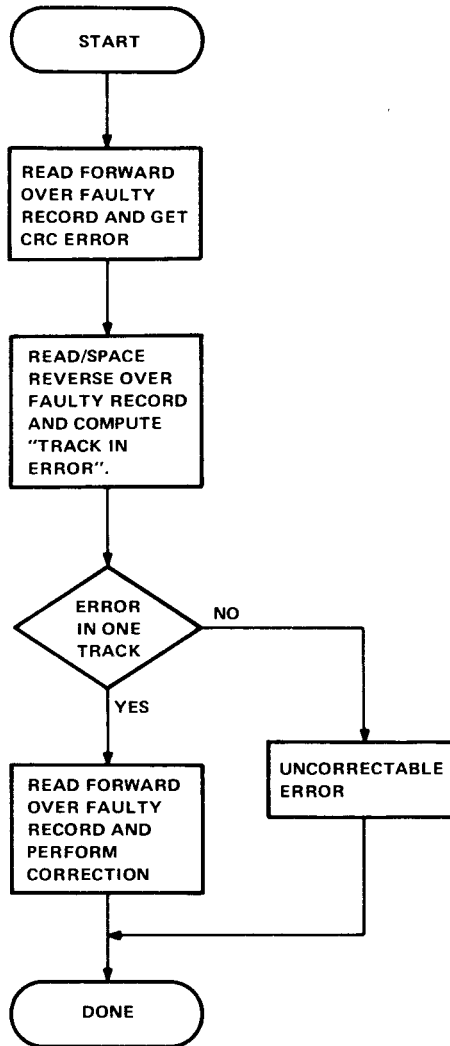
START

READ FORWARD OVER FAULTY RECORD AND GET CRC ERROR

READ/SPACE REVERSE OVER FAULTY RECORD AND COMPUTE "TRACK IN ERROR".

ERROR IN ONE TRACK

NO

YES

UNCORRECTABLE ERROR

READ FORWARD OVER FAULTY RECORD AND PERFORM CORRECTION

DONE